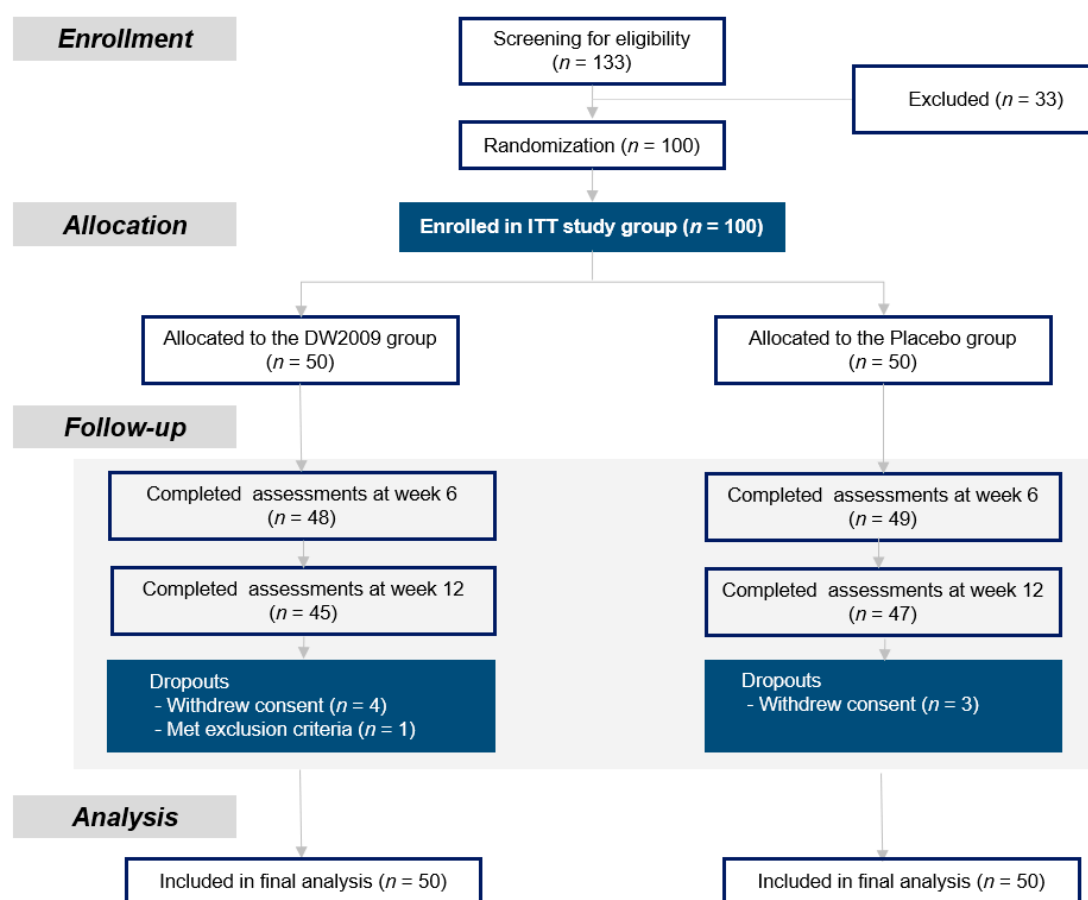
Enrollment

Screening for eligibility ($n$ = 133)

Excluded ($n$ = 33)

Randomization ($n$ = 100)

Allocation

Enrolled in ITT study group ($n$ = 100)

Allocated to the DW2009 group ($n$ = 50)

Allocated to the Placebo group ($n$ = 50)

Follow-up

Completed assessments at week 6 ($n$ = 48)

Completed assessments at week 12 ($n$ = 45)

Dropouts
- Withdrew consent ($n$ = 4)
- Met exclusion criteria ($n$ = 1)

Completed assessments at week 6 ($n$ = 49)

Completed assessments at week 12 ($n$ = 47)

Dropouts
- Withdrew consent ($n$ = 3)

Analysis

Included in final analysis ($n$ = 50)

Included in final analysis ($n$ = 50)